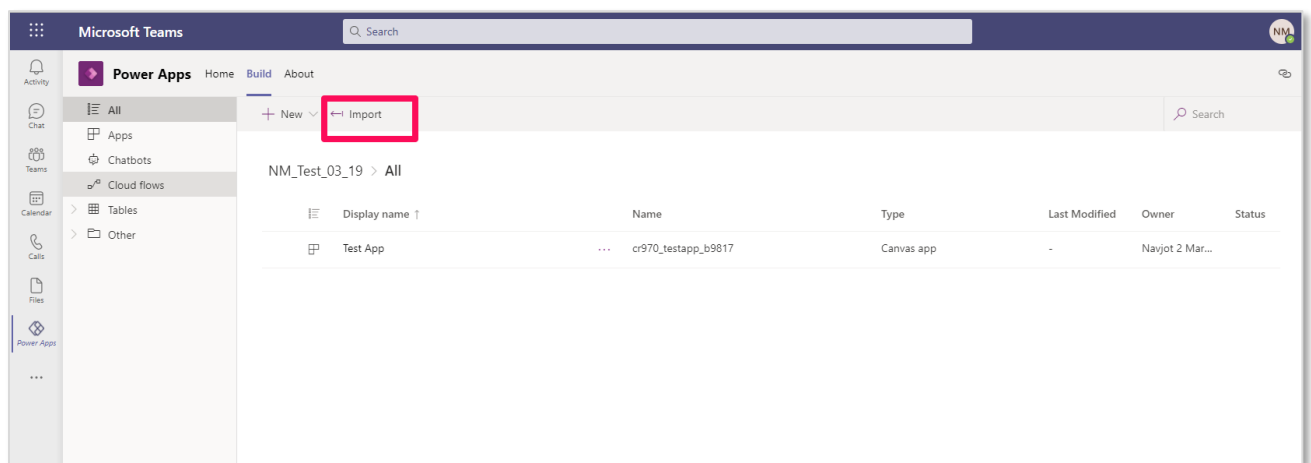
Microsoft Teams

Search

NM

Activity

Chat

Teams

Calendar

Calls

Files

Power Apps

...

Power Apps Home Build About

All

Apps

Chatbots

Cloud flows

Tables

Other

+ New

Import

Search

NM_Test_03_19 > All

| Display name ↑ | | Name | Type | Last Modified | Owner | Status |
|---|---|---|---|---|---|---|
| Test App | ... | cr970_testapp_b9817 | Canvas app | - | Navjot 2 Mar... | |